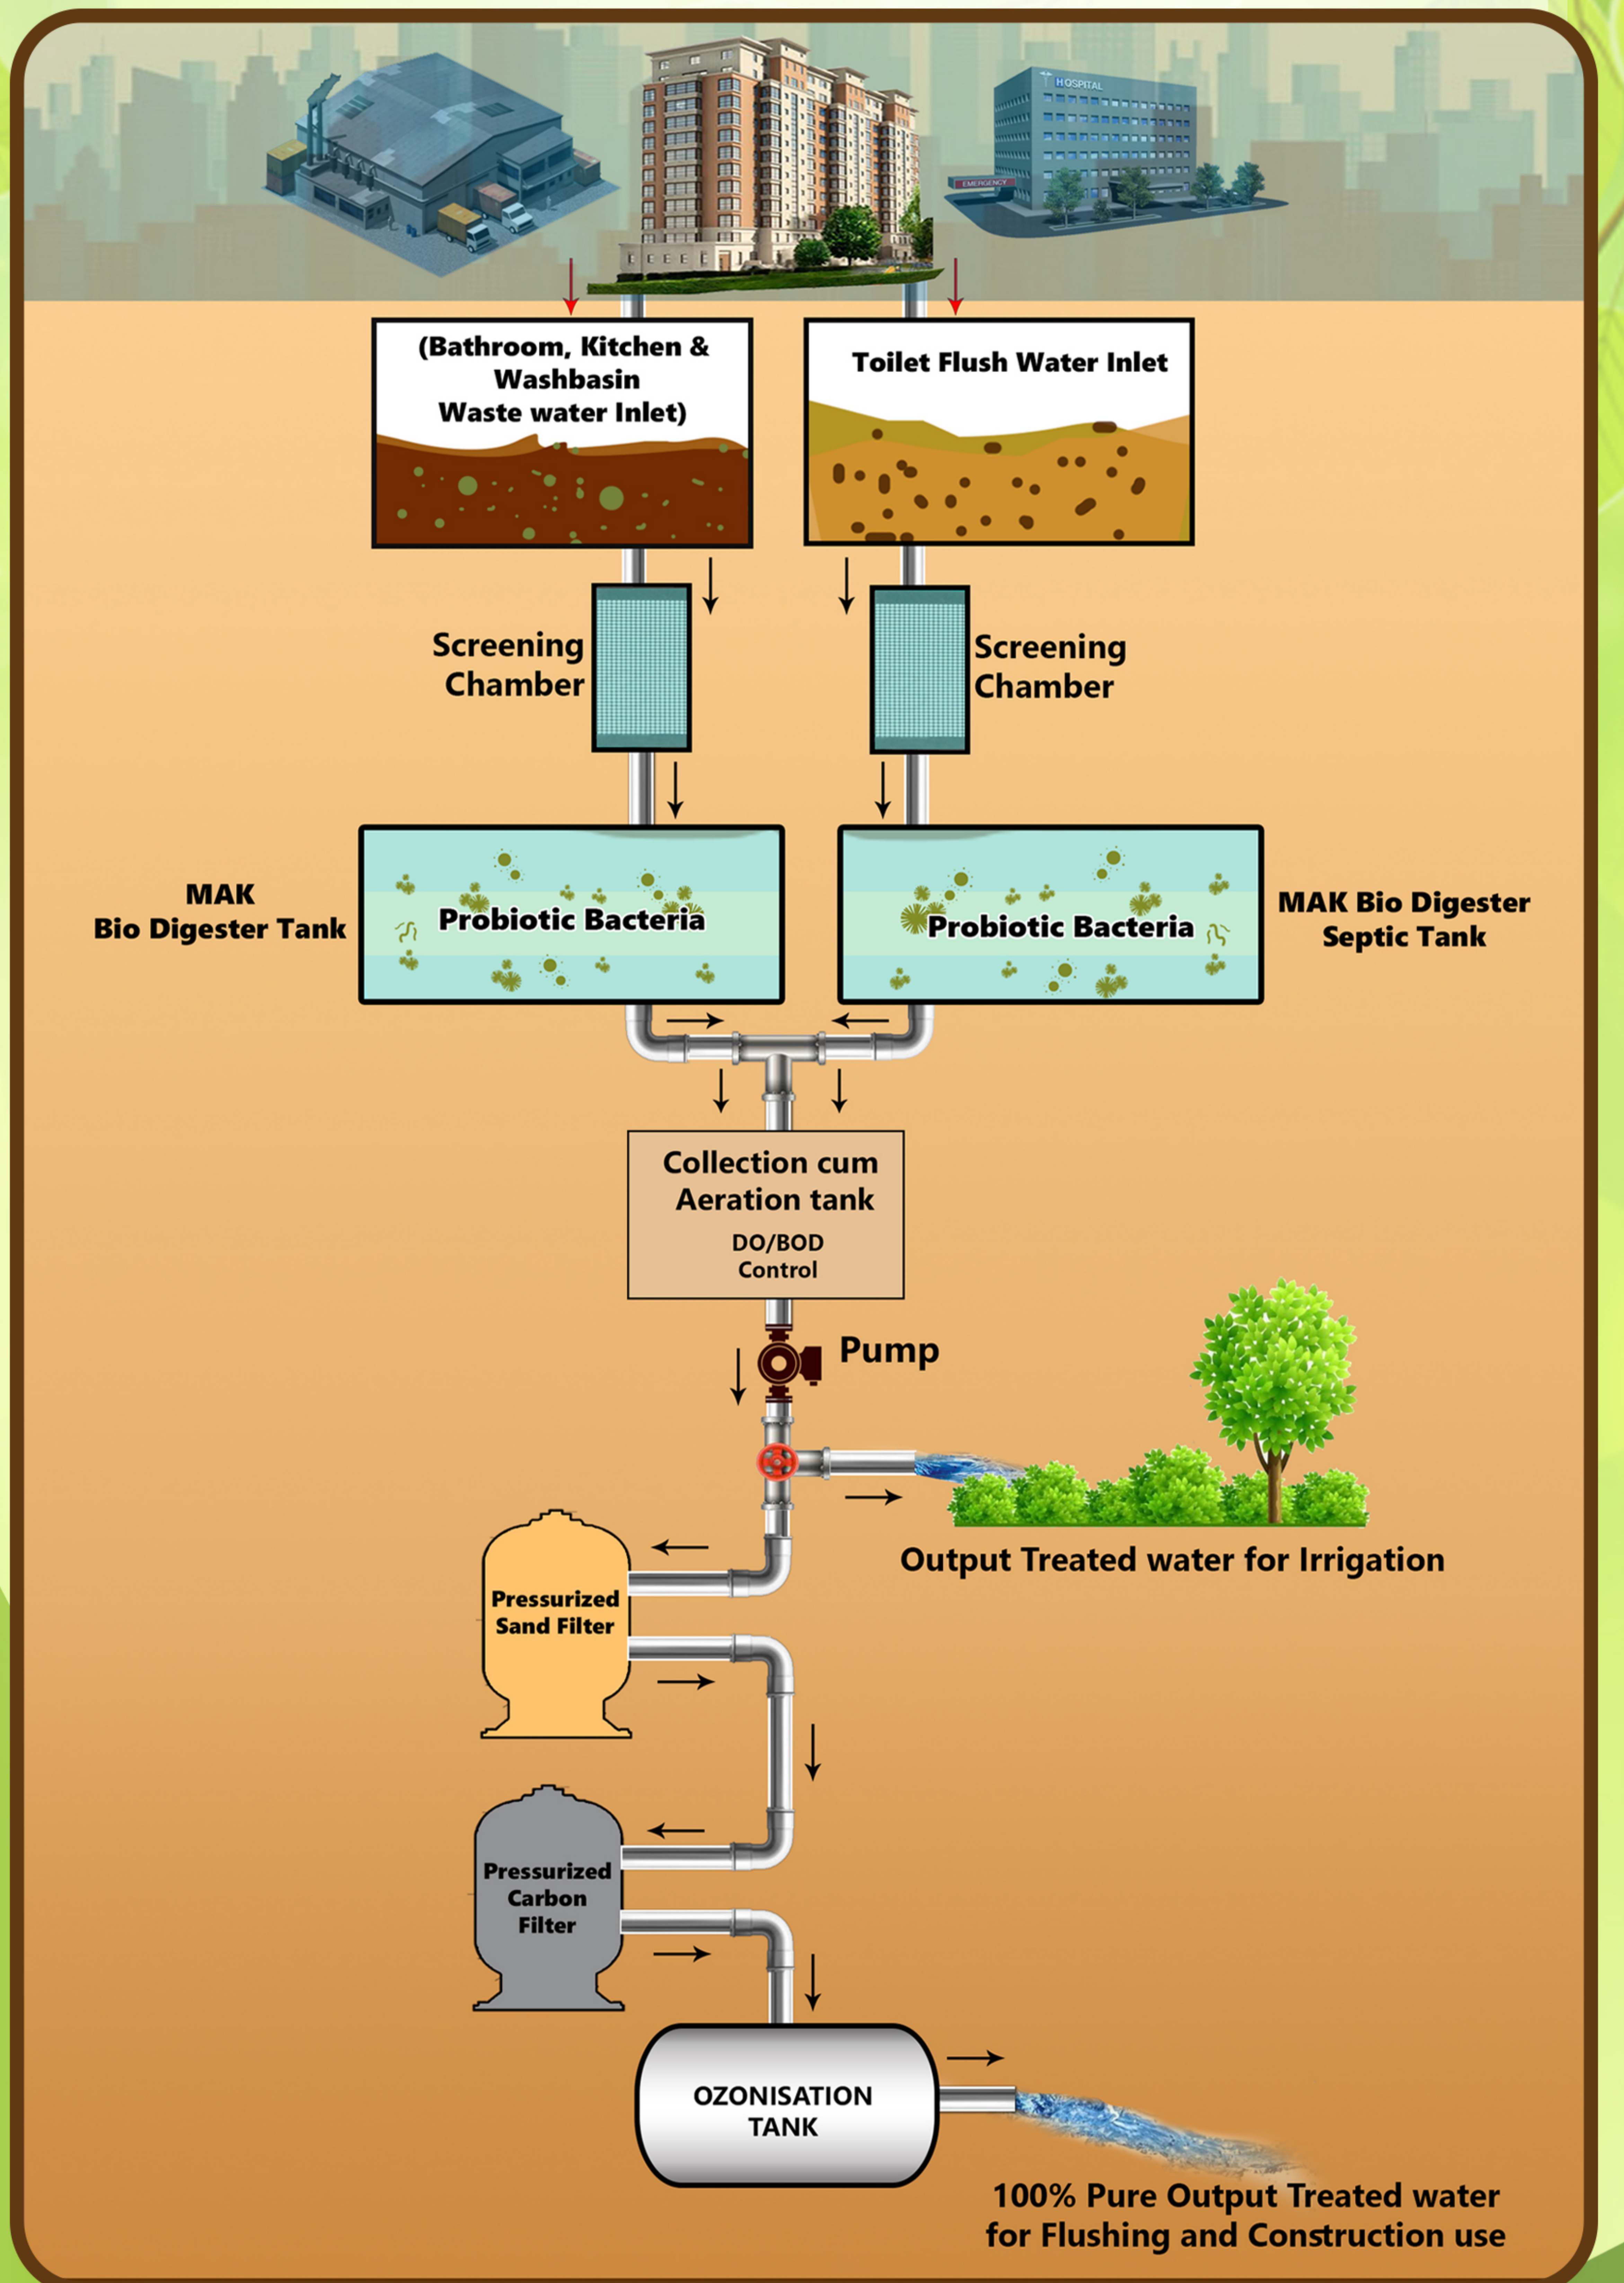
HOSPITAL

EMERGENCY

(Bathroom, Kitchen & Washbasin Waste water Inlet)

Toilet Flush Water Inlet

Screening Chamber

Screening Chamber

MAK Bio Digester Tank

Probiotic Bacteria

Probiotic Bacteria

MAK Bio Digester Septic Tank

Collection cum Aeration tank

DO/BOD Control

Pump

Output Treated water for Irrigation

Pressurized Sand Filter

Pressurized Carbon Filter

OZONISATION TANK

100% Pure Output Treated water for Flushing and Construction use